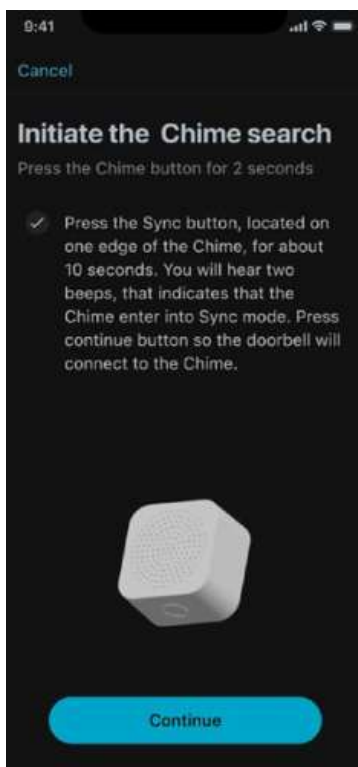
9:41

Cancel

Initiate the Chime search

Press the Chime button for 2 seconds

Press the Sync button, located on one edge of the Chime, for about 10 seconds. You will hear two beeps, that indicates that the Chime enter into Sync mode. Press continue button so the doorbell will connect to the Chime.

Continue